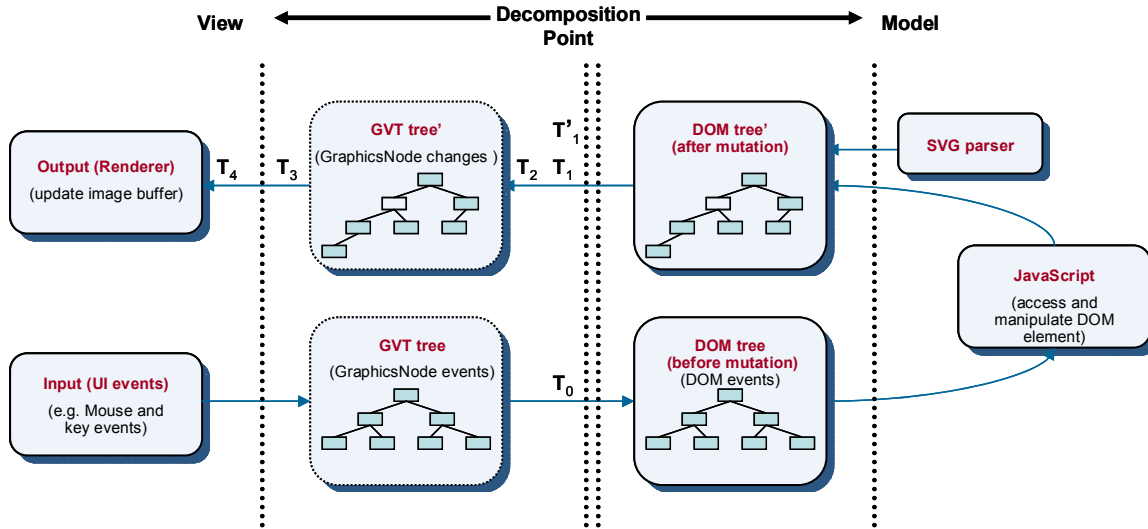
View

Decomposition Point

Model

Output (Renderer)
(update image buffer)

$T_4$

$T_3$

GVT tree'
(GraphicsNode changes )

$T'_1$

$T_2$

$T_1$

DOM tree'
(after mutation)

SVG parser

JavaScript
(access and manipulate DOM element)

Input (UI events)
(e.g. Mouse and key events)

GVT tree
(GraphicsNode events)

$T_0$

DOM tree
(before mutation)
(DOM events)